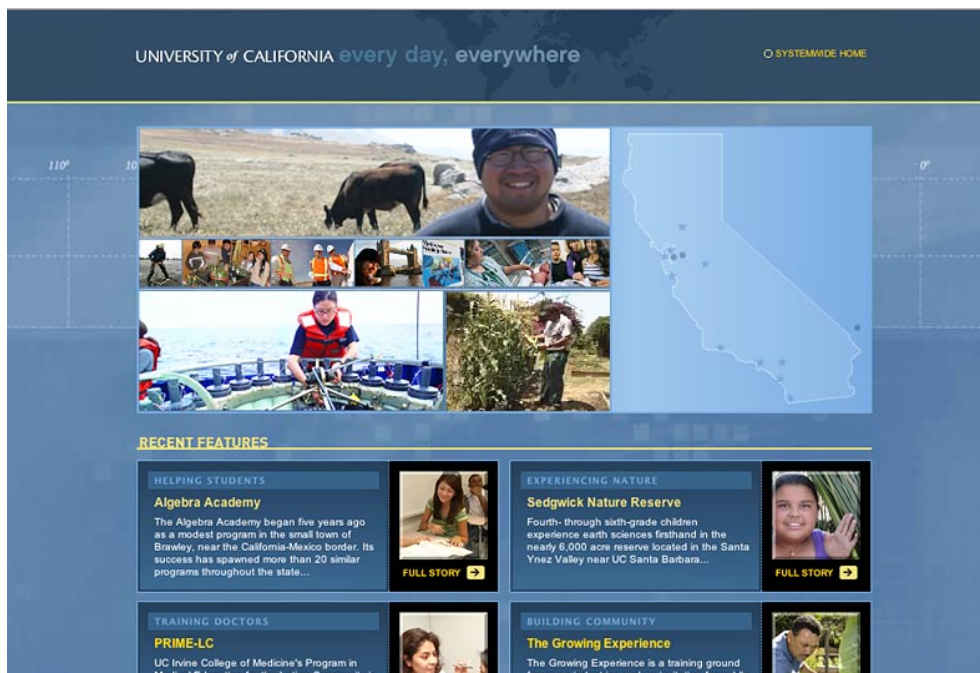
UNIVERSITY of CALIFORNIA every day, everywhere

SYSTEMWIDE HOME

110°

10

0°

RECENT FEATURES

HELPING STUDENTS

Algebra Academy

The Algebra Academy began five years ago as a modest program in the small town of Brawley, near the California-Mexico border. Its success has spawned more than 20 similar programs throughout the state...

FULL STORY

EXPERIENCING NATURE

Sedgwick Nature Reserve

Fourth- through sixth-grade children experience earth sciences firsthand in the nearly 6,000 acre reserve located in the Santa Ynez Valley near UC Santa Barbara...

FULL STORY

TRAINING DOCTORS

PRIME-LC

UC Irvine College of Medicine's Program in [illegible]

BUILDING COMMUNITY

The Growing Experience

The Growing Experience is a training ground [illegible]